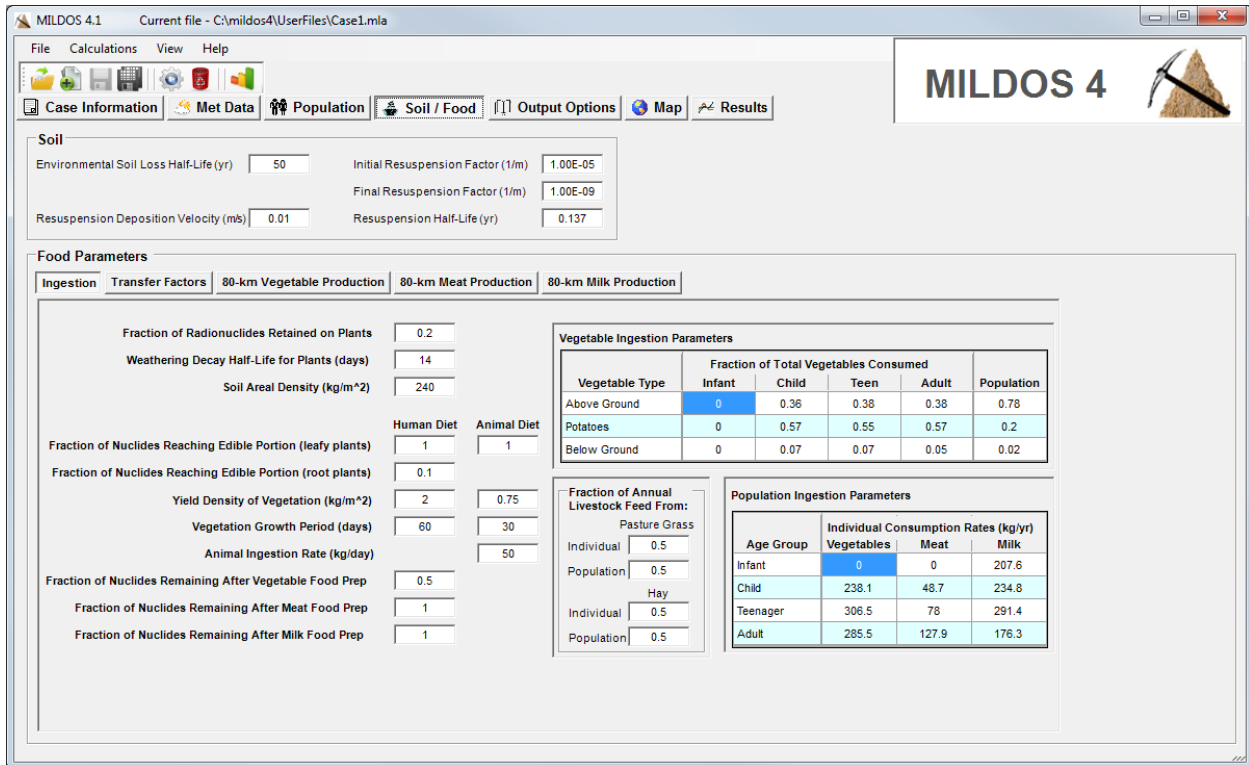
MILDOS 4.1 Current file - C:\mildos4\UserFiles\Case1.mla

File Calculations View Help

Case Information Met Data Population Soil / Food Output Options Map Results

MILDOS 4

Soil

Environmental Soil Loss Half-Life (yr) 50

Initial Resuspension Factor (1/m) 1.00E-05

Final Resuspension Factor (1/m) 1.00E-09

Resuspension Deposition Velocity (m/s) 0.01

Resuspension Half-Life (yr) 0.137

Food Parameters

Ingestion Transfer Factors 80-km Vegetable Production 80-km Meat Production 80-km Milk Production

Fraction of Radionuclides Retained on Plants 0.2

Weathering Decay Half-Life for Plants (days) 14

Soil Areal Density (kg/m^2) 240

| | Human Diet | Animal Diet |
|---|---|---|
| Fraction of Nuclides Reaching Edible Portion (leafy plants) | 1 | 1 |
| Fraction of Nuclides Reaching Edible Portion (root plants) | 0.1 | |
| Yield Density of Vegetation (kg/m^2) | 2 | 0.75 |
| Vegetation Growth Period (days) | 60 | 30 |
| Animal Ingestion Rate (kg/day) | | 50 |
| Fraction of Nuclides Remaining After Vegetable Food Prep | 0.5 | |
| Fraction of Nuclides Remaining After Meat Food Prep | 1 | |
| Fraction of Nuclides Remaining After Milk Food Prep | 1 | |

Vegetable Ingestion Parameters

| Vegetable Type | Infant | Child | Teen | Adult | Population |
|---|---|---|---|---|---|
| | Fraction of Total Vegetables Consumed | | | | |
| Above Ground | 0 | 0.36 | 0.38 | 0.38 | 0.78 |
| Potatoes | 0 | 0.57 | 0.55 | 0.57 | 0.2 |
| Below Ground | 0 | 0.07 | 0.07 | 0.05 | 0.02 |

Fraction of Annual Livestock Feed From:

Pasture Grass
Individual 0.5
Population 0.5

Hay
Individual 0.5
Population 0.5

Population Ingestion Parameters

| Age Group | Vegetables | Meat | Milk |
|---|---|---|---|
| | Individual Consumption Rates (kg/yr) | | |
| Infant | 0 | 0 | 207.6 |
| Child | 238.1 | 48.7 | 234.8 |
| Teenager | 306.5 | 78 | 291.4 |
| Adult | 285.5 | 127.9 | 176.3 |